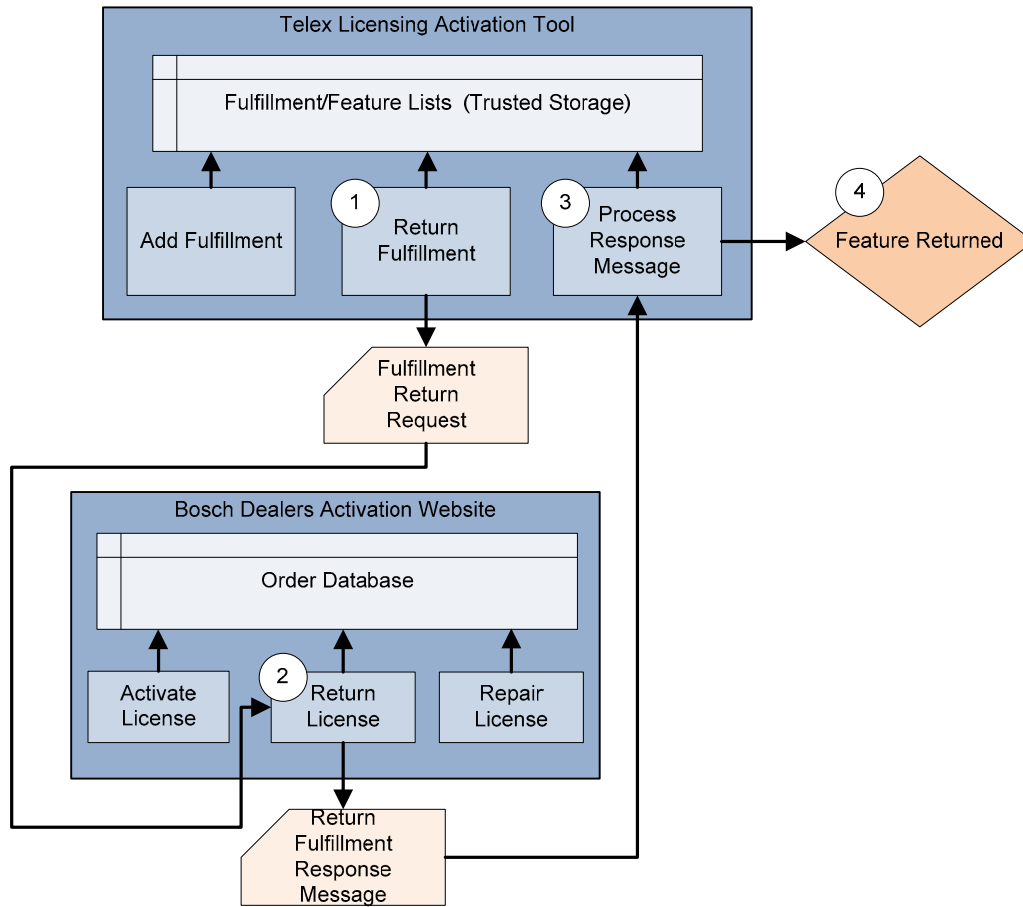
Telex Licensing Activation Tool

Fulfillment/Feature Lists (Trusted Storage)

Add Fulfillment

1

Return Fulfillment

3

Process Response Message

4

Feature Returned

Fulfillment Return Request

Bosch Dealers Activation Website

Order Database

Activate License

2

Return License

Repair License

Return Fulfillment Response Message